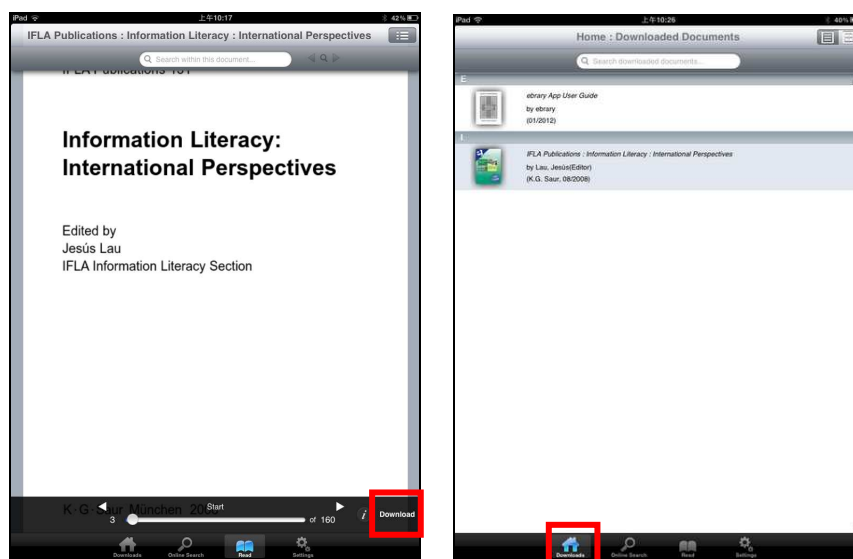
iPad 上午10:17 42%

IFLA Publications : Information Literacy : International Perspectives

Search within this document...

IFLA Publications 131

Information Literacy: International Perspectives

Edited by
Jesús Lau
IFLA Information Literacy Section

K · G · Saur München 20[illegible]

Start

3 of 160

Download

Downloads Online Search Read Settings

iPad 上午10:26 40%

Home : Downloaded Documents

Search downloaded documents...

E

ebrary App User Guide
by ebrary
(01/2012)

I

IFLA Publications : Information Literacy : International Perspectives
by Lau, Jesús(Editor)
(K.G. Saur, 08/2008)

Downloads Online Search Read Settings